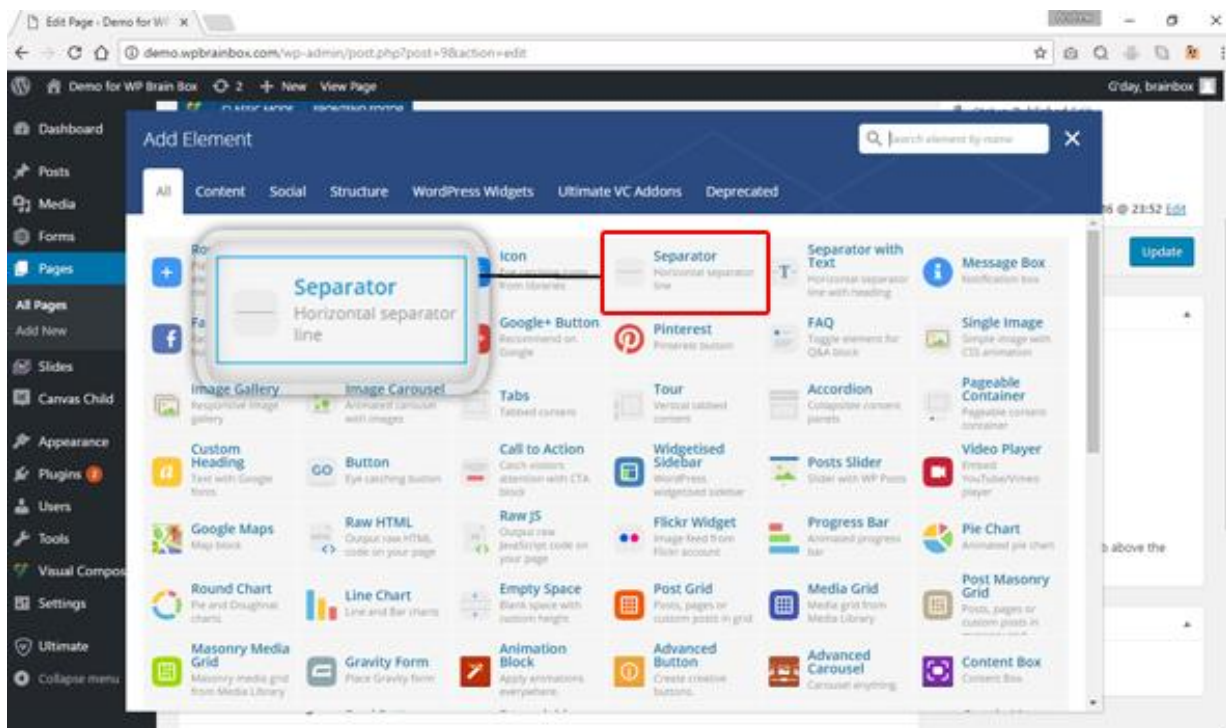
Edit Page ‹ Demo for W ×

demo.wpbrainbox.com/wp-admin/post.php?post=9&action=edit

Demo for WP Brain Box 2 + New View Page G'day, brainbox

Dashboard
Posts
Media
Forms
Pages
All Pages
Add New
Slides
Canvas Child
Appearance
Plugins
Users
Tools
Visual Compos
Settings
Ultimate
Collapse menu

Add Element
Search element by name
×

All Content Social Structure WordPress Widgets Ultimate VC Addons Deprecated

Separator
Horizontal separator line

Ro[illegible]
Icon
Separator
Horizontal separator line
Separator with Text
Horizontal separator line with heading
Message Box
Notification box

Fa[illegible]
Google+ Button
Recommend on Google
Pinterest
Pinterest button
FAQ
Toggle element for Q&A block
Single Image
Simple image with CSS animation

Image Gallery
Responsive image gallery
Image Carousel
Animated carousel with images
Tabs
Tabbed content
Tour
Vertical tabbed content
Accordion
Collapsible content panels
Pageable Container
Pageable content container

Custom Heading
Text with Google fonts
Button
Eye catching button
Call to Action
Catch visitors attention with CTA block
Widgetised Sidebar
WordPress widgetised sidebar
Posts Slider
Slider with WP Posts
Video Player
Embed YouTube/Vimeo player

Google Maps
Map block
Raw HTML
Output raw HTML code on your page
Raw JS
Output raw JavaScript code on your page
Flickr Widget
Image feed from Flickr account
Progress Bar
Animated progress bar
Pie Chart
Animated pie chart

Round Chart
Pie and Doughnut charts
Line Chart
Line and Bar charts
Empty Space
Blank space with custom height
Post Grid
Posts, pages or custom posts in grid
Media Grid
Media grid from Media Library
Post Masonry Grid
Posts, pages or custom posts in

Masonry Media Grid
Masonry media grid from Media Library
Gravity Form
Place Gravity form
Animation Block
Apply animations everywhere
Advanced Button
Create creative buttons
Advanced Carousel
Carousel anything
Content Box
Content Box

6 @ 23:52 Edit
Update
above the